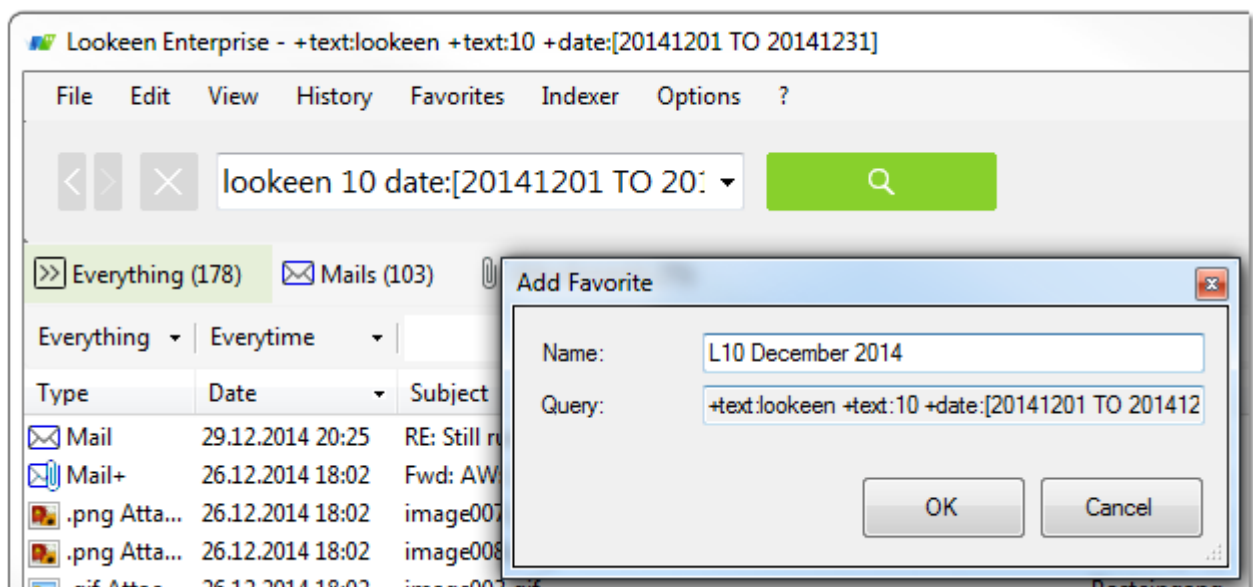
Lookeen Enterprise - +text:lookeen +text:10 +date:[20141201 TO 20141231]

File Edit View History Favorites Indexer Options ?

lookeen 10 date:[20141201 TO 20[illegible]

Everything (178) Mails (103)

Everything Everytime

| Type | Date | Subject |
|---|---|---|
| Mail | 29.12.2014 20:25 | RE: Still r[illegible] |
| Mail+ | 26.12.2014 18:02 | Fwd: AW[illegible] |
| .png Atta... | 26.12.2014 18:02 | image007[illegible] |
| .png Atta... | 26.12.2014 18:02 | image008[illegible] |
| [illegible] | 26.12.2014 18:02 | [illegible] |

Add Favorite

Name: L10 December 2014

Query: +text:lookeen +text:10 +date:[20141201 TO 201412

OK Cancel

Posteingang